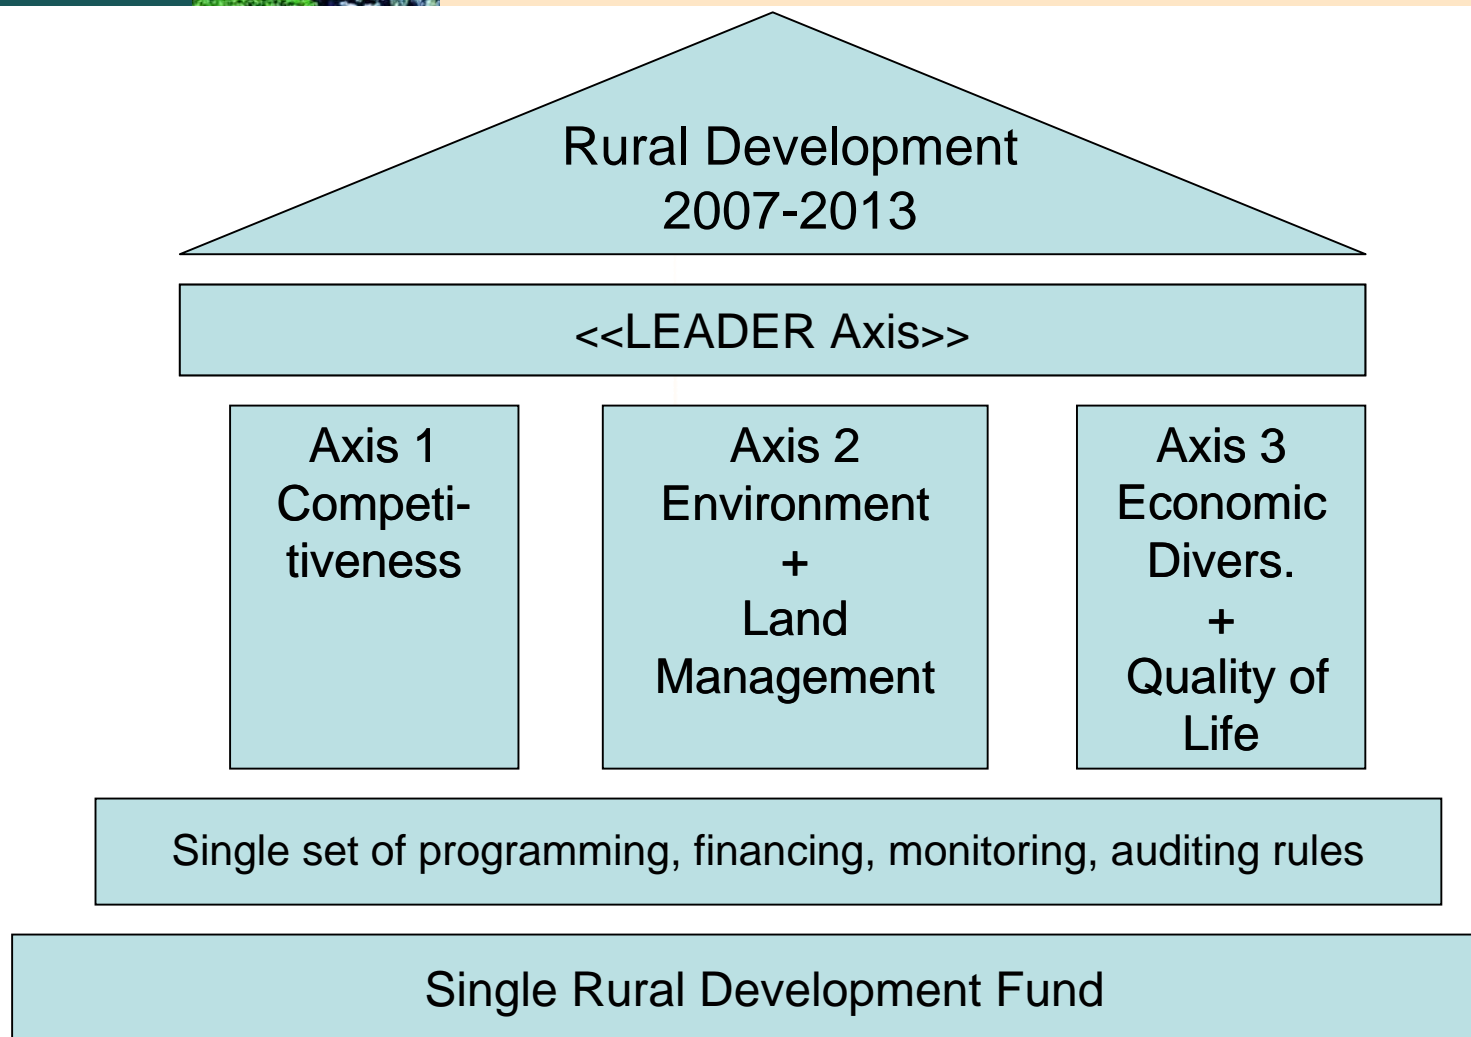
Rural Development
2007-2013

<<LEADER Axis>>

Axis 1
Competitiveness

Axis 2
Environment
+
Land
Management

Axis 3
Economic
Divers.
+
Quality of
Life

Single set of programming, financing, monitoring, auditing rules

Single Rural Development Fund